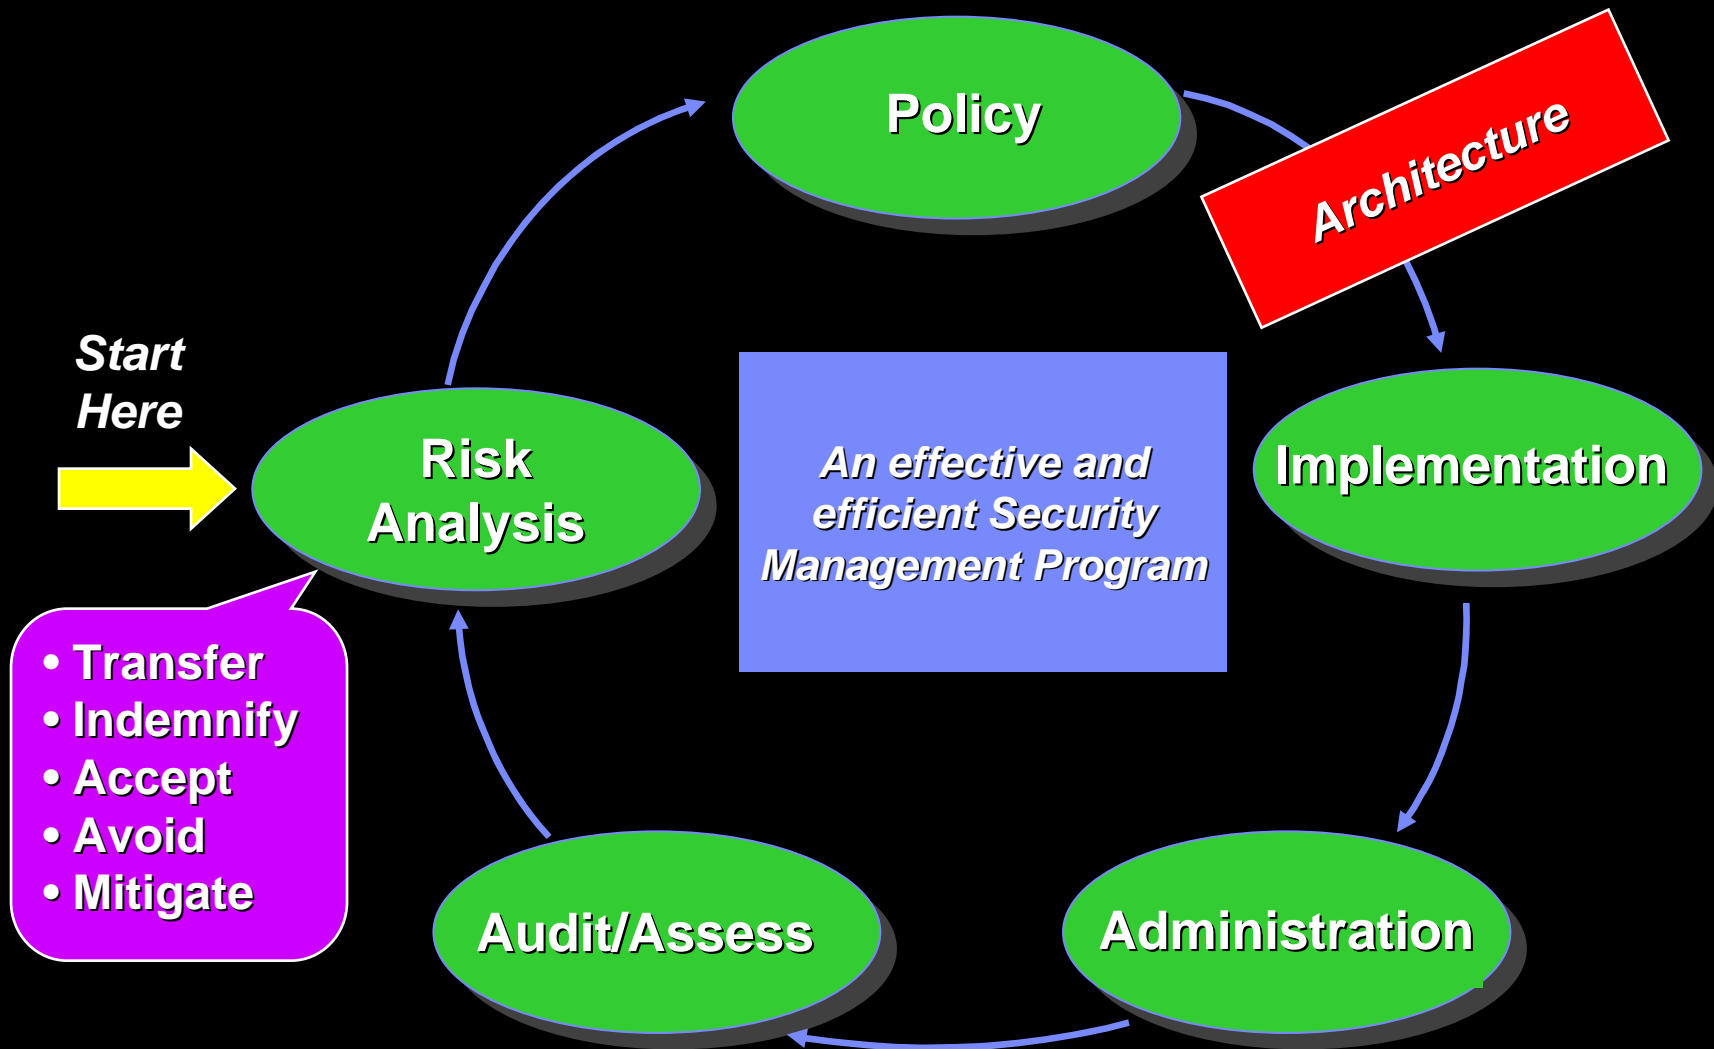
Policy

Architecture

Start Here

Risk Analysis

An effective and efficient Security Management Program

Implementation

• Transfer
• Indemnify
• Accept
• Avoid
• Mitigate

Audit/Assess

Administration